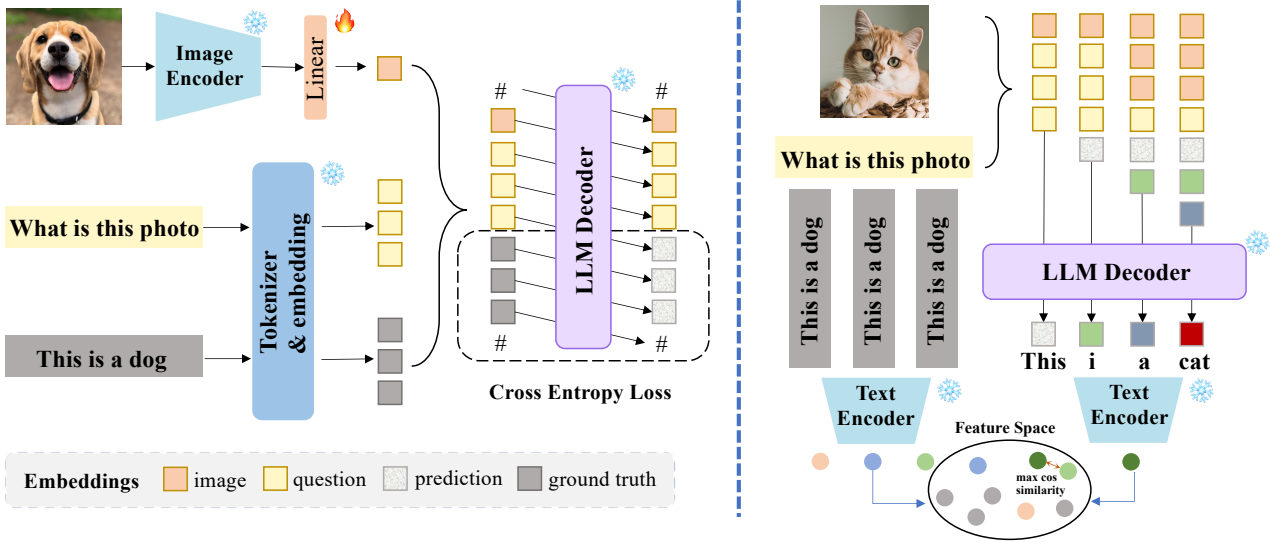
Image Encoder

Linear

#

#

LLM Decoder

What is this photo

Tokenizer & embedding

This is a dog

#

#

Cross Entropy Loss

Embeddings image question prediction ground truth

What is this photo

This is a dog

This is a dog

This is a dog

LLM Decoder

This i a cat

Text Encoder

Text Encoder

Feature Space

max cos similarity